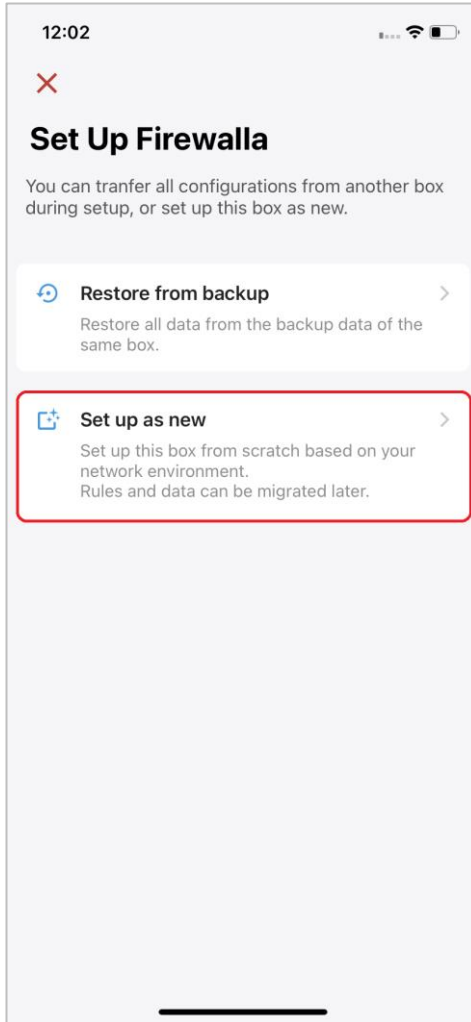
12:02

Set Up Firewalla

You can tranfer all configurations from another box during setup, or set up this box as new.

Restore from backup

Restore all data from the backup data of the same box.

Set up as new

Set up this box from scratch based on your network environment.
Rules and data can be migrated later.